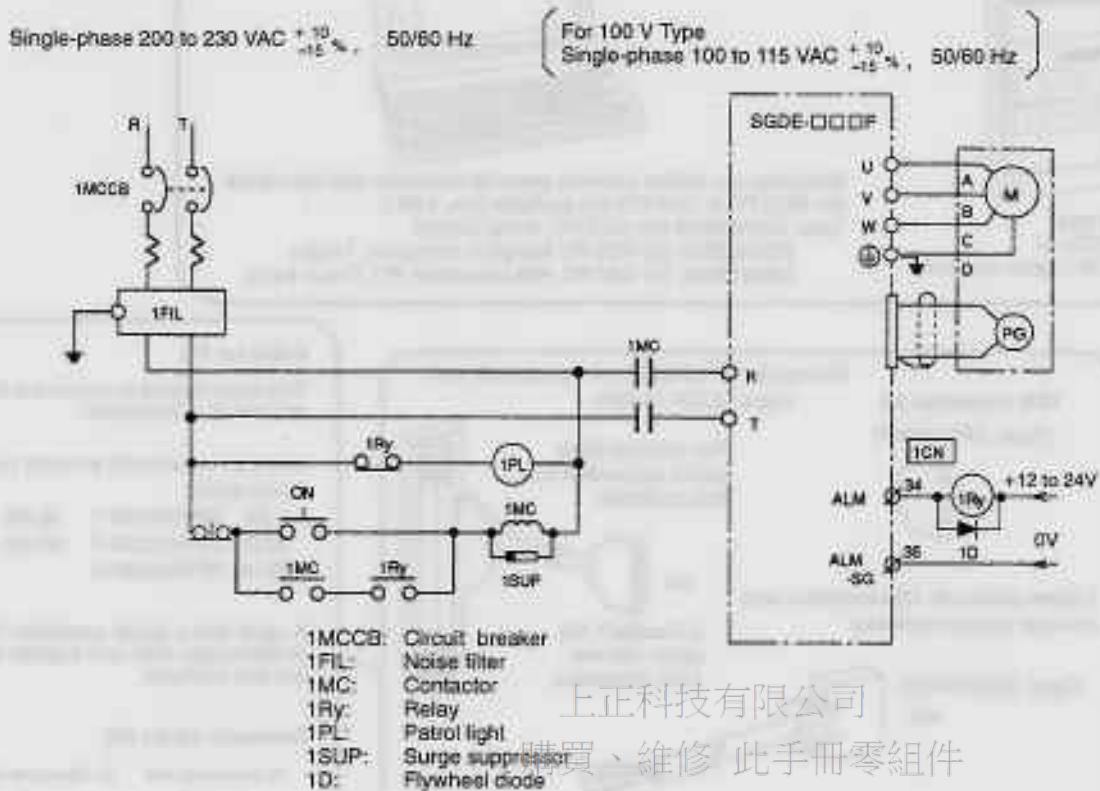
Single-phase 200 to 230 VAC $^{+10}_{-15}$%, 50/60 Hz

For 100 V Type
Single-phase 100 to 115 VAC $^{+10}_{-15}$%, 50/60 Hz

R T

1MCCB

1FIL

SGDE-□□□F

U V W

A B C D

M

PG

1MC

R

T

1Ry

1PL

ON

OFF

1MC

1SUP

1MC

1Ry

1CN

ALM 34

1Ry

+12 to 24V

1D

ALM -SG 36

0V

| | |
|---|---|
| 1MCCB: | Circuit breaker |
| 1FIL: | Noise filter |
| 1MC: | Contactor |
| 1Ry: | Relay |
| 1PL: | Patrol light |
| 1SUP: | Surge suppressor |
| 1D: | Flywheel diode |

上正科技有限公司
購買、維修 此手冊零組件